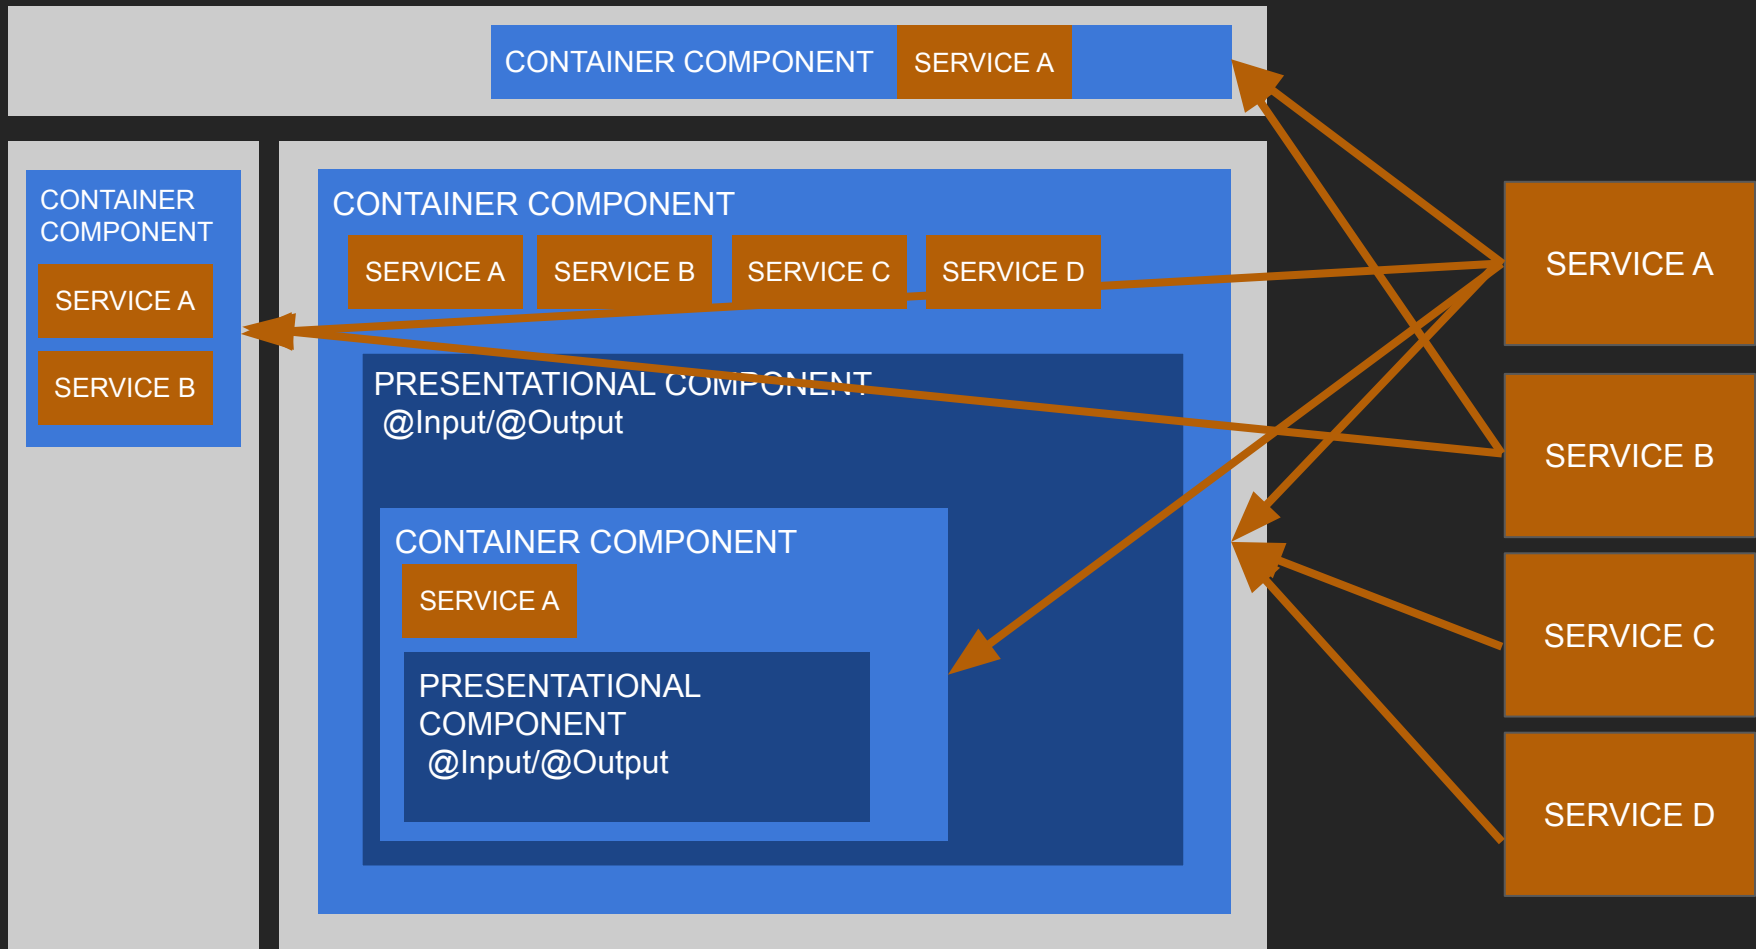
CONTAINER COMPONENT SERVICE A

CONTAINER COMPONENT

SERVICE A

SERVICE B

CONTAINER COMPONENT

SERVICE A SERVICE B SERVICE C SERVICE D

PRESENTATIONAL COMPONENT
@Input/@Output

CONTAINER COMPONENT

SERVICE A

PRESENTATIONAL COMPONENT
@Input/@Output

SERVICE A

SERVICE B

SERVICE C

SERVICE D